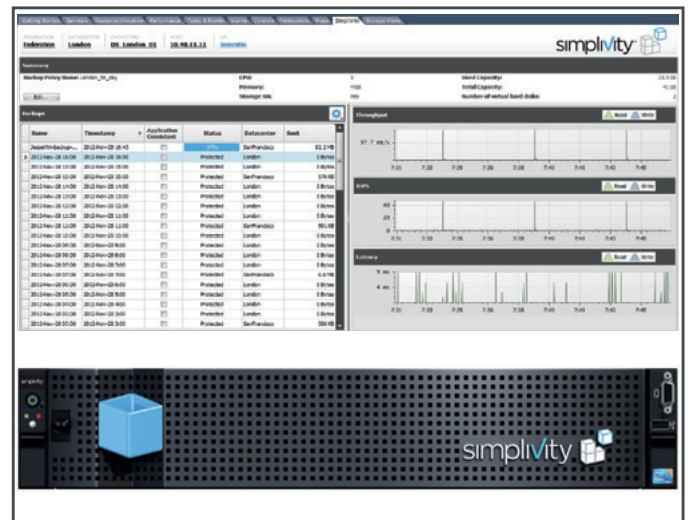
Getting Started | Summary | Resource Allocation | Performance | Tasks & Events | Alarms | Console | Permissions | Maps | SimpliVity | Storage Views

Endeavour | London | DS_London_01 | 10.98.11.11 | SimpliVity

simplivity

Summary

Backup Policy Name: London_30_day

Edit...

CPU:
Primary:
Storage HA:

Used Capacity:
Total Capacity:
Number of virtual hard disks:

Backups

| Name | Timestamp | Application Consistent | Status | Datacenter | Sent |
|---|---|---|---|---|---|
| JessicaTH-backup-... | 2012-Nov-28 18:43 | | 17% | SanFrancisco | 81.2 MB |
| 2012-Nov-28 18:00 | 2012-Nov-28 18:00 | | Protected | London | 0 Bytes |
| 2012-Nov-28 16:00 | 2012-Nov-28 16:00 | | Protected | London | 0 Bytes |
| 2012-Nov-28 15:00 | 2012-Nov-28 15:00 | | Protected | SanFrancisco | 579 KB |
| 2012-Nov-28 14:00 | 2012-Nov-28 14:00 | | Protected | London | 0 Bytes |
| 2012-Nov-28 13:00 | 2012-Nov-28 13:00 | | Protected | London | 0 Bytes |
| 2012-Nov-28 12:00 | 2012-Nov-28 12:00 | | Protected | London | 0 Bytes |
| 2012-Nov-28 11:00 | 2012-Nov-28 11:00 | | Protected | London | 0 Bytes |
| 2012-Nov-28 11:00 | 2012-Nov-28 11:00 | | Protected | SanFrancisco | 501 KB |
| 2012-Nov-28 10:00 | 2012-Nov-28 10:00 | | Protected | London | 0 Bytes |
| 2012-Nov-28 09:00 | 2012-Nov-28 9:00 | | Protected | London | 0 Bytes |
| 2012-Nov-28 07:00 | 2012-Nov-28 7:00 | | Protected | London | 0 Bytes |
| 2012-Nov-28 07:00 | 2012-Nov-28 7:00 | | Protected | SanFrancisco | 6.8 MB |
| 2012-Nov-28 06:00 | 2012-Nov-28 6:00 | | Protected | London | 0 Bytes |
| 2012-Nov-28 05:00 | 2012-Nov-28 5:00 | | Protected | London | 0 Bytes |
| 2012-Nov-28 04:00 | 2012-Nov-28 4:00 | | Protected | London | 0 Bytes |
| 2012-Nov-28 03:00 | 2012-Nov-28 3:00 | | Protected | London | 0 Bytes |
| 2012-Nov-28 03:00 | 2012-Nov-28 3:00 | | Protected | SanFrancisco | 506 KB |

Throughput
Read Write
57.7 KB/s
7:31 7:33 7:34 7:36 7:38 7:40 7:41 7:43 7:45

IOPS
Read Write
40
20
0
7:31 7:33 7:34 7:36 7:38 7:40 7:41 7:43 7:45

Latency
Read Write
5 ms
4 ms
7:31 7:33 7:34 7:36 7:38 7:40 7:41 7:43 7:45

simplivity

simplivity